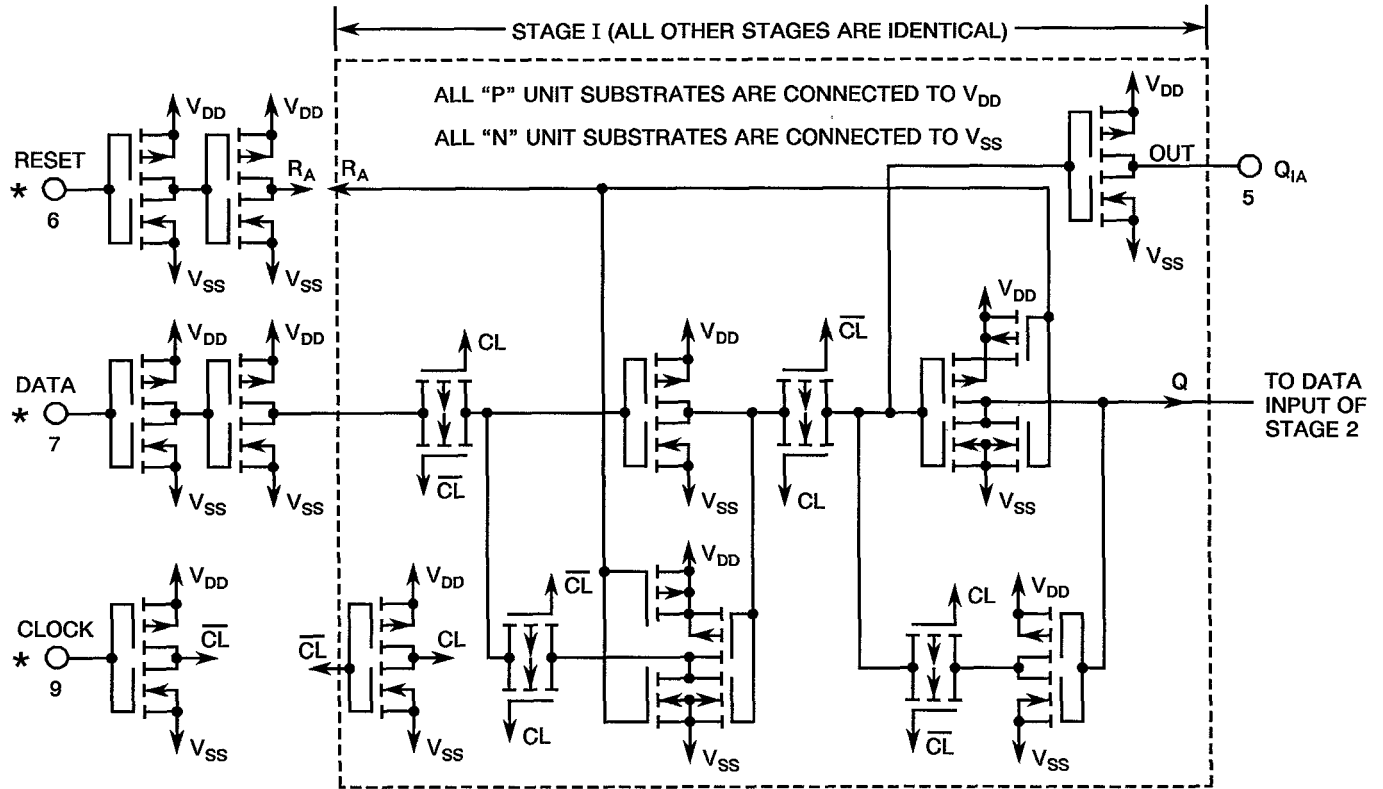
STAGE I (ALL OTHER STAGES ARE IDENTICAL)

ALL "P" UNIT SUBSTRATES ARE CONNECTED TO $V_{DD}$

ALL "N" UNIT SUBSTRATES ARE CONNECTED TO $V_{SS}$

RESET
*
6

$V_{DD}$ $V_{DD}$
$R_A$ $R_A$
$V_{SS}$ $V_{SS}$

$V_{DD}$
OUT
$Q_{IA}$
5
$V_{SS}$

DATA
*
7

$V_{DD}$ $V_{DD}$
$V_{SS}$ $V_{SS}$

CL
$\overline{CL}$
$V_{DD}$
$V_{SS}$
$\overline{CL}$
CL
$V_{DD}$
$V_{SS}$

Q
TO DATA INPUT OF STAGE 2

CLOCK
*
9

$V_{DD}$
$\overline{CL}$
$V_{SS}$

$\overline{CL}$
$V_{DD}$
CL
$V_{SS}$

$\overline{CL}$
CL
$V_{DD}$
$V_{SS}$

CL
$\overline{CL}$
$V_{DD}$
$V_{SS}$